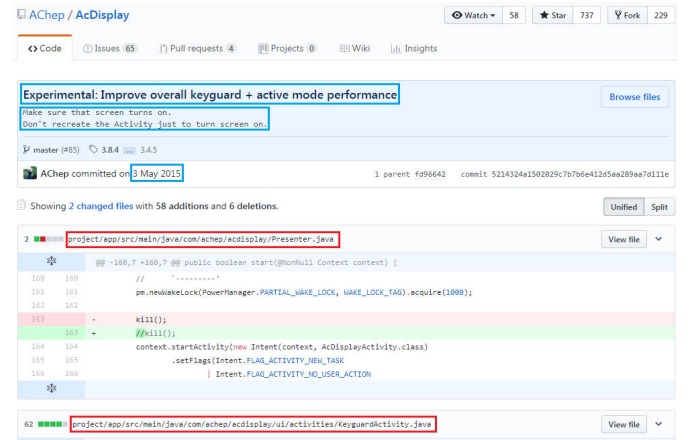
AChep / AcDisplay

Watch ▾ 58 Star 737 Fork 229

<> Code Issues 65 Pull requests 4 Projects 0 Wiki Insights

Experimental: Improve overall keyguard + active mode performance

Browse files

Make sure that screen turns on.
Don't recreate the Activity just to turn screen on.

master (#85) 3.8.4 ... 3.4.5

AChep committed on 3 May 2015

1 parent fd96642 commit 5214324a1502029c7b7b6e412d5aa289aa7d111e

Showing 2 changed files with 58 additions and 6 deletions.

Unified Split

2 project/app/src/main/java/com/achep/acdisplay/Presenter.java

View file

@@ -160,7 +160,7 @@ public boolean start(@NonNull Context context) {

| | | | |
|---|---|---|---|
| 160 | 160 | | // `---------` |
| 161 | 161 | | pm.newWakeLock(PowerManager.PARTIAL_WAKE_LOCK, WAKE_LOCK_TAG).acquire(1000); |
| 162 | 162 | | |
| 163 | | - | kill(); |
| | 163 | + | //kill(); |
| 164 | 164 | | context.startActivity(new Intent(context, AcDisplayActivity.class) |
| 165 | 165 | | .setFlags(Intent.FLAG_ACTIVITY_NEW_TASK |
| 166 | 166 | | \| Intent.FLAG_ACTIVITY_NO_USER_ACTION |

62 project/app/src/main/java/com/achep/acdisplay/ui/activities/KeyguardActivity.java

View file